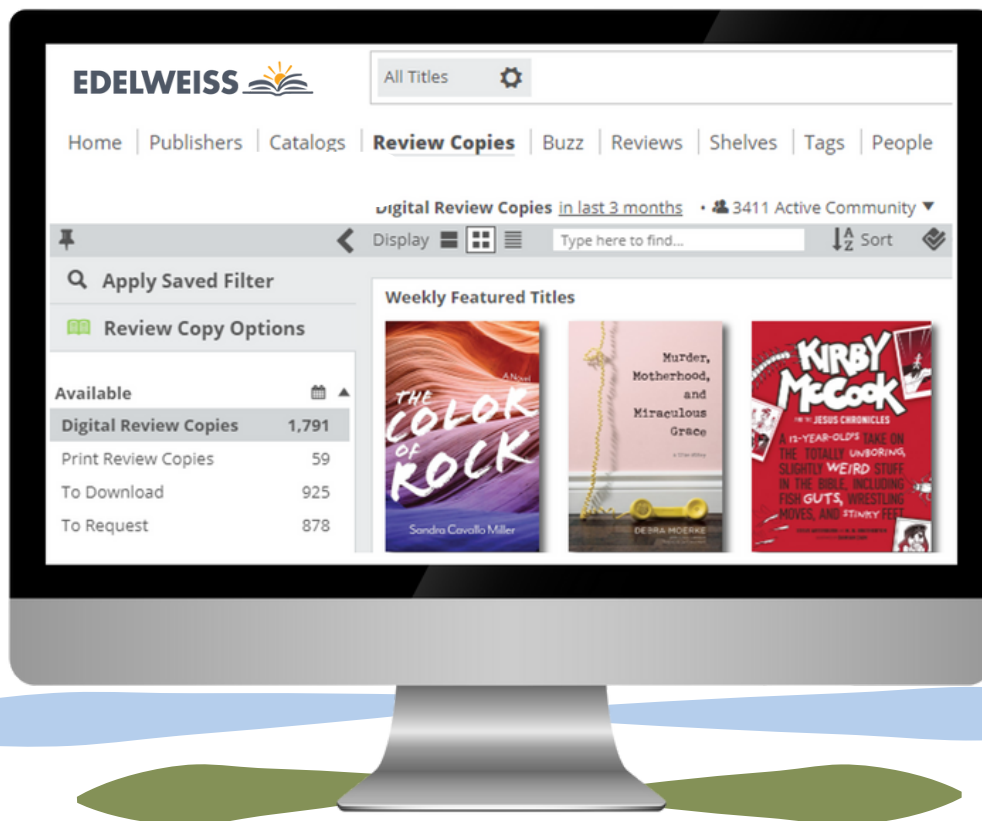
EDELWEISS

All Titles

Home | Publishers | Catalogs | Review Copies | Buzz | Reviews | Shelves | Tags | People

Digital Review Copies in last 3 months • 3411 Active Community

Display

Type here to find...

Sort

Apply Saved Filter

Review Copy Options

Available

| | |
|---|---|
| Digital Review Copies | 1,791 |
| Print Review Copies | 59 |
| To Download | 925 |
| To Request | 878 |

Weekly Featured Titles

A Novel
THE COLOR OF ROCK
Sandra Cavallo Miller

Murder, Motherhood, and Miraculous Grace
A True Story
DEBRA MOERKE

KIRBY McCOOK
AND THE JESUS CHRONICLES
A 12-YEAR-OLD'S TAKE ON THE TOTALLY UNBORING, SLIGHTLY WEIRD STUFF IN THE BIBLE, INCLUDING FISH GUTS, WRESTLING MOVES, AND STINKY FEET
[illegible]